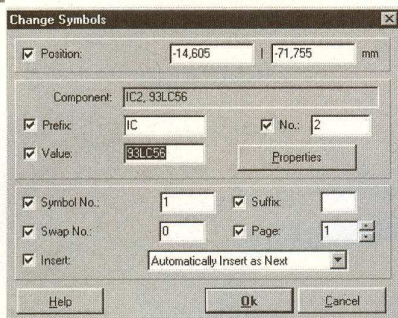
Change Symbols

Position: -14,605 | -71,755 mm

Component: IC2, 93LC56

Prefix: IC

No.: 2

Value: 93LC56

Properties

Symbol No.: 1

Suffix:

Swap No.: 0

Page: 1

Insert: Automatically Insert as Next

Help

Ok

Cancel